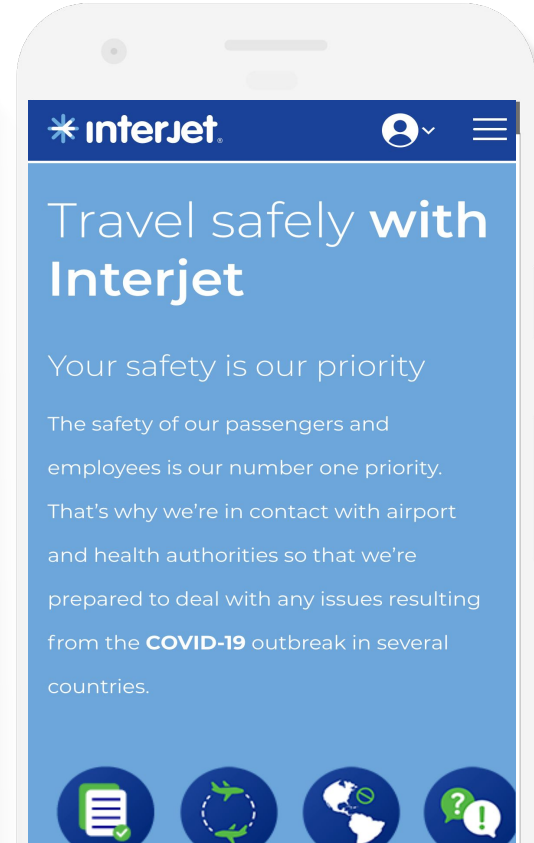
interjet.

Travel safely with Interjet

Your safety is our priority

The safety of our passengers and employees is our number one priority. That’s why we’re in contact with airport and health authorities so that we’re prepared to deal with any issues resulting from the COVID-19 outbreak in several countries.